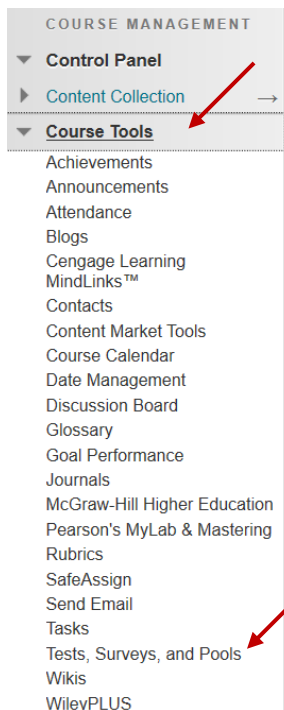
COURSE MANAGEMENT
Control Panel
Content Collection →
Course Tools
Achievements
Announcements
Attendance
Blogs
Cengage Learning MindLinks™
Contacts
Content Market Tools
Course Calendar
Date Management
Discussion Board
Glossary
Goal Performance
Journals
McGraw-Hill Higher Education
Pearson's MyLab & Mastering
Rubrics
SafeAssign
Send Email
Tasks
Tests, Surveys, and Pools
Wikis
WileyPLUS